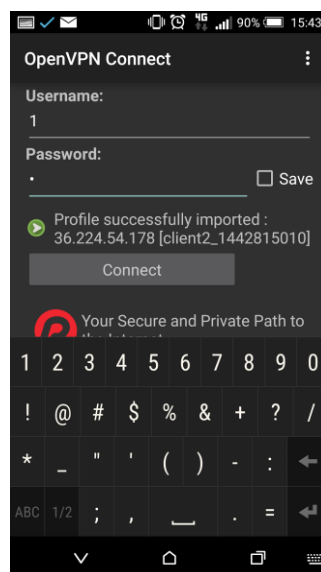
4G 90% 15:43

OpenVPN Connect

Username:
1

Password:
•

Save

Profile successfully imported : 36.224.54.178 [client2_1442815010]

Connect

Your Secure and Private Path to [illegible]

1 2 3 4 5 6 7 8 9 0

! @ # $ % & + ? /

* _ " ' ( ) - :

ABC 1/2 ; , . =